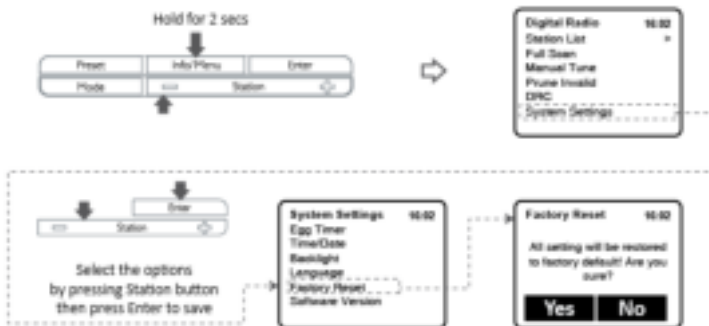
Hold for 2 secs

Preset
Info/Menu
Enter
Mode
Station

Digital Radio 16:02
Station List >
Full Scan
Manual Tune
Prune Invalid
DRC
System Settings

Enter
Station

Select the options by pressing Station button then press Enter to save

System Settings 16:02
Egg Timer
Time/Date
Backlight
Language
Factory Reset
Software Version

Factory Reset 16:02
All setting will be restored to factory default! Are you sure?
Yes
No